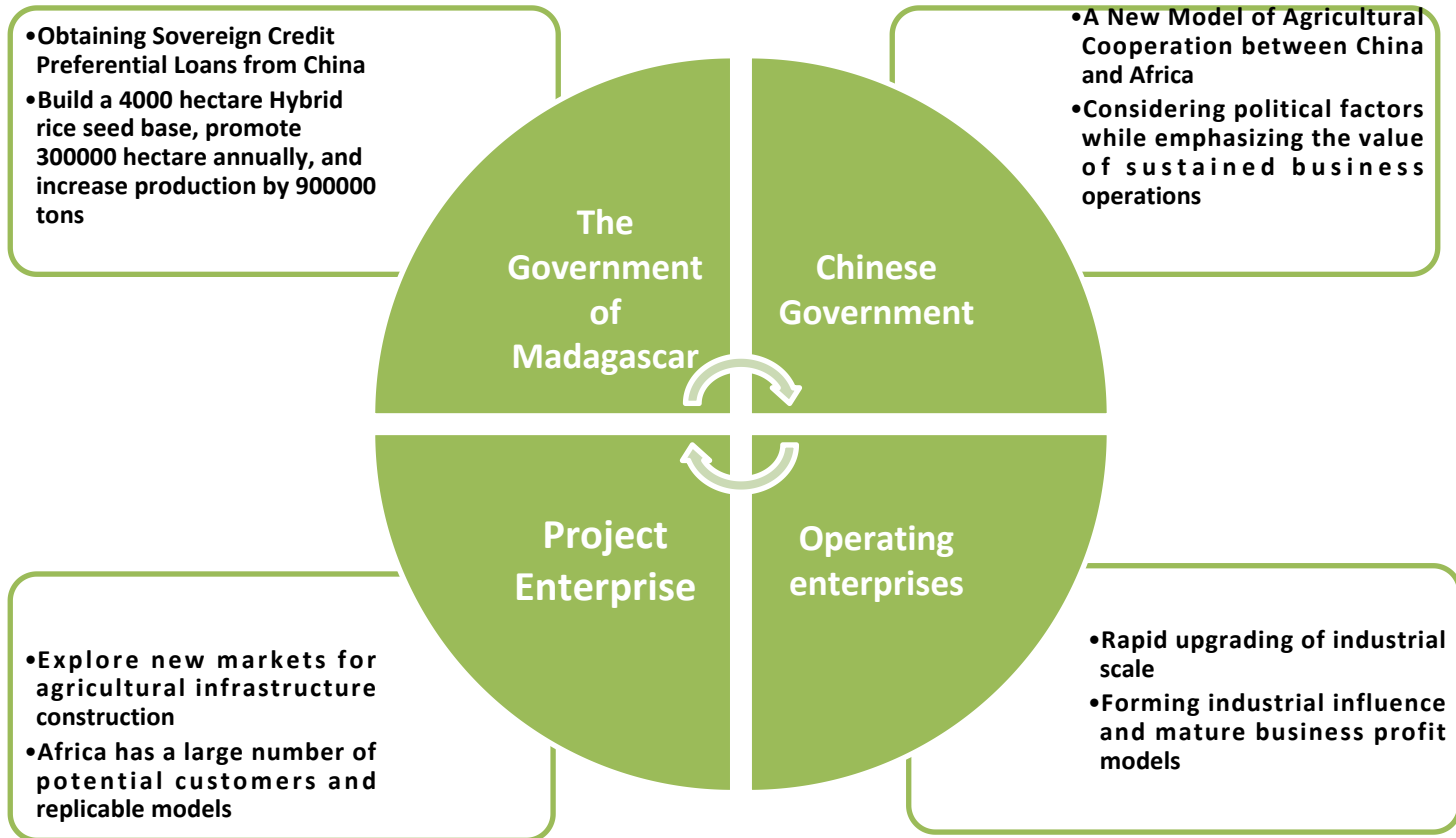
•Obtaining Sovereign Credit Preferential Loans from China
•Build a 4000 hectare Hybrid rice seed base, promote 300000 hectare annually, and increase production by 900000 tons

•A New Model of Agricultural Cooperation between China and Africa
•Considering political factors while emphasizing the value of sustained business operations

The Government of Madagascar

Chinese Government

Project Enterprise

Operating enterprises

•Explore new markets for agricultural infrastructure construction
•Africa has a large number of potential customers and replicable models

•Rapid upgrading of industrial scale
•Forming industrial influence and mature business profit models